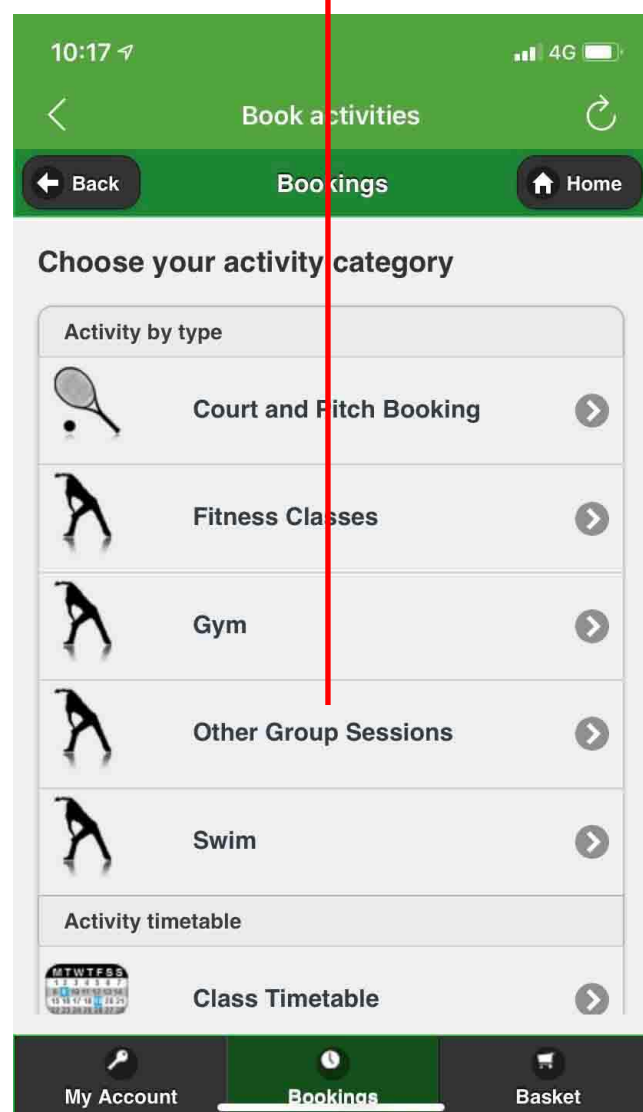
10:17

4G

Book activities

Back

Bookings

Home

Choose your activity category

Activity by type

Court and Pitch Booking

Fitness Classes

Gym

Other Group Sessions

Swim

Activity timetable

M T W T F S S

Class Timetable

My Account

Bookings

Basket